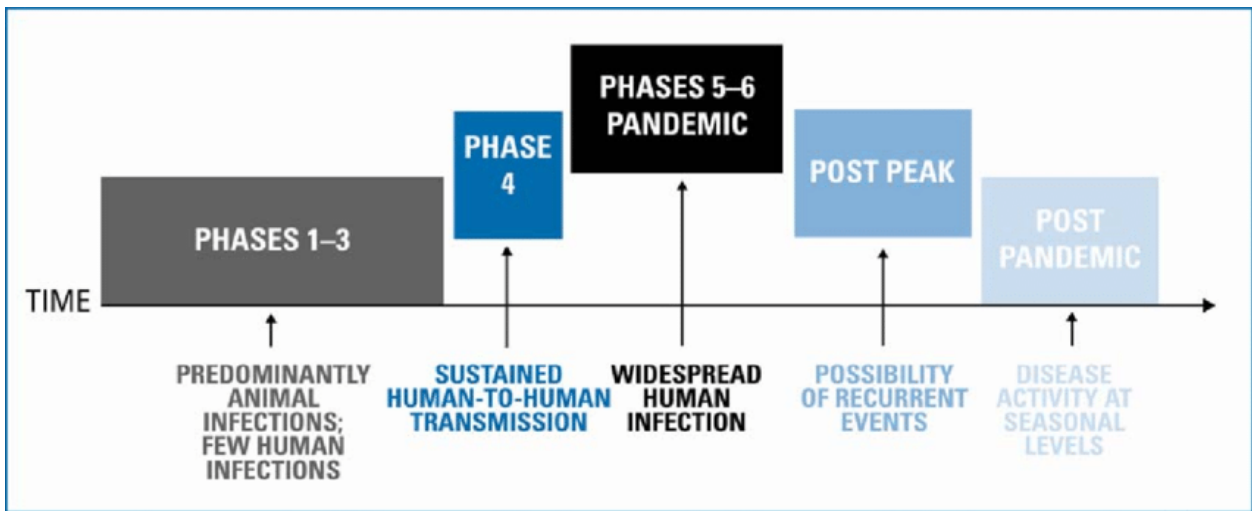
PHASES 1–3

PHASE 4

PHASES 5–6 PANDEMIC

POST PEAK

POST PANDEMIC

TIME

PREDOMINANTLY ANIMAL INFECTIONS; FEW HUMAN INFECTIONS

SUSTAINED HUMAN-TO-HUMAN TRANSMISSION

WIDESPREAD HUMAN INFECTION

POSSIBILITY OF RECURRENT EVENTS

DISEASE ACTIVITY AT SEASONAL LEVELS